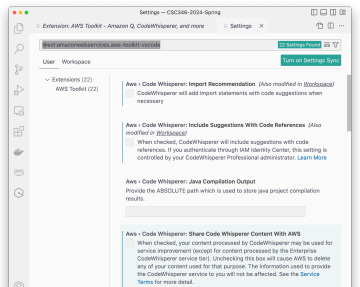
Settings — CSC346-2024-Spring

Extension: AWS Toolkit - Amazon Q, CodeWhisperer, and more

Settings

@ext:amazonwebservices.aws-toolkit-vscode

22 Settings Found

User Workspace

Turn on Settings Sync

Extensions (22)
AWS Toolkit (22)

Aws › Code Whisperer: Import Recommendation (Also modified in Workspace)
CodeWhisperer will add import statements with code suggestions when necessary

Aws › Code Whisperer: Include Suggestions With Code References (Also modified in Workspace)
When checked, CodeWhisperer will include suggestions with code references. If you authenticate through IAM Identity Center, this setting is controlled by your CodeWhisperer Professional administrator. Learn More

Aws › Code Whisperer: Java Compilation Output
Provide the ABSOLUTE path which is used to store java project compilation results.

Aws › Code Whisperer: Share Code Whisperer Content With AWS
When checked, your content processed by CodeWhisperer may be used for service improvement (except for content processed by the Enterprise CodeWhisperer service tier). Unchecking this box will cause AWS to delete any of your content used for that purpose. The information used to provide the CodeWhisperer service to you will not be affected. See the Service Terms for more detail.